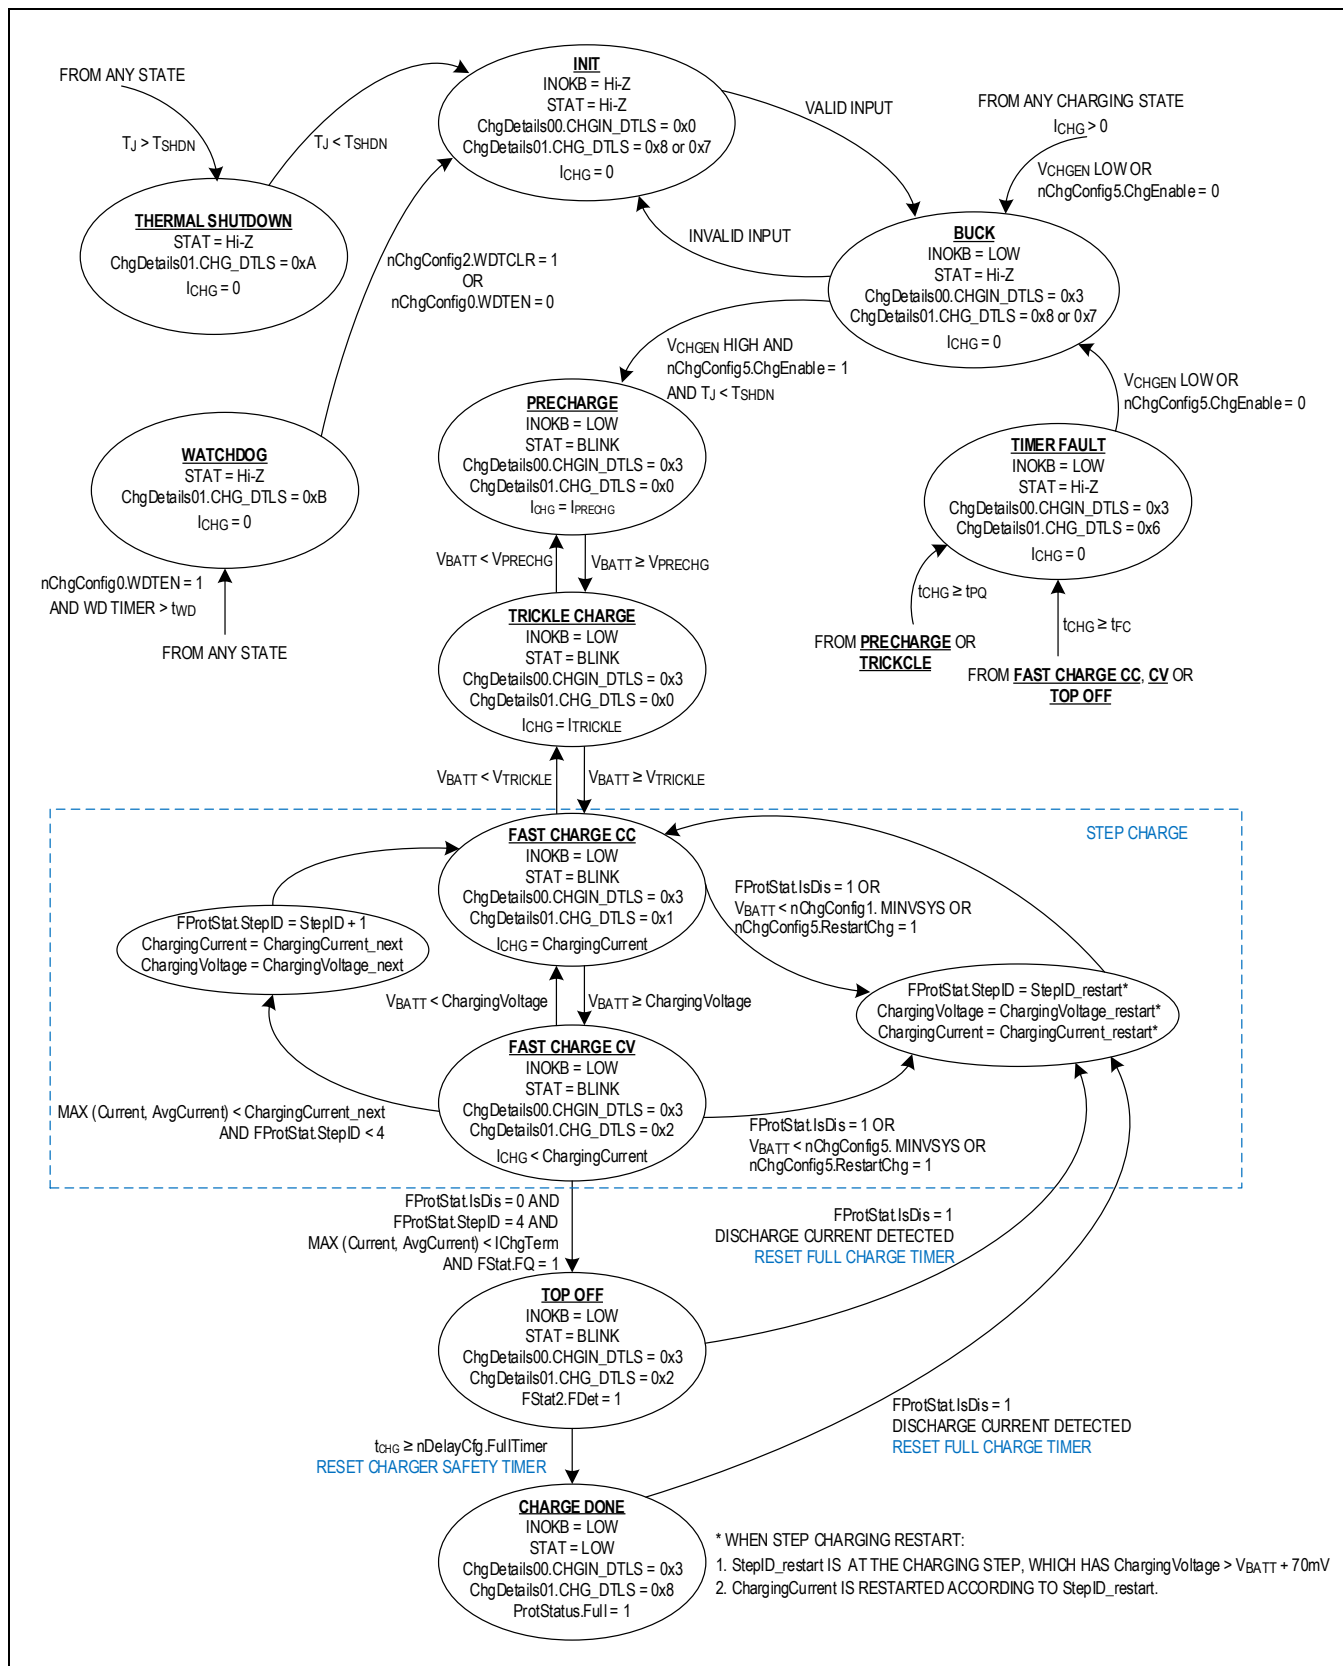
FROM ANY STATE

$T_J > T_{SHDN}$

$T_J < T_{SHDN}$

INIT
INOKB = Hi-Z
STAT = Hi-Z
ChgDetails00.CHGIN_DTLS = 0x0
ChgDetails01.CHG_DTLS = 0x8 or 0x7
$I_{CHG} = 0$

VALID INPUT

FROM ANY CHARGING STATE
$I_{CHG} > 0$

$V_{CHGEN}$ LOW OR
nChgConfig5.ChgEnable = 0

THERMAL SHUTDOWN
STAT = Hi-Z
ChgDetails01.CHG_DTLS = 0xA
$I_{CHG} = 0$

INVALID INPUT

BUCK
INOKB = LOW
STAT = Hi-Z
ChgDetails00.CHGIN_DTLS = 0x3
ChgDetails01.CHG_DTLS = 0x8 or 0x7
$I_{CHG} = 0$

nChgConfig2.WDTCLR = 1
OR
nChgConfig0.WDTEN = 0

$V_{CHGEN}$ HIGH AND
nChgConfig5.ChgEnable = 1
AND $T_J < T_{SHDN}$

PRECHARGE
INOKB = LOW
STAT = BLINK
ChgDetails00.CHGIN_DTLS = 0x3
ChgDetails01.CHG_DTLS = 0x0
$I_{CHG} = I_{PRECHG}$

$V_{CHGEN}$ LOW OR
nChgConfig5.ChgEnable = 0

WATCHDOG
STAT = Hi-Z
ChgDetails01.CHG_DTLS = 0xB
$I_{CHG} = 0$

TIMER FAULT
INOKB = LOW
STAT = Hi-Z
ChgDetails00.CHGIN_DTLS = 0x3
ChgDetails01.CHG_DTLS = 0x6
$I_{CHG} = 0$

$V_{BATT} < V_{PRECHG}$

$V_{BATT} \geq V_{PRECHG}$

nChgConfig0.WDTEN = 1
AND WD TIMER > $t_{WD}$

FROM ANY STATE

$t_{CHG} \geq t_{PQ}$

FROM PRECHARGE OR
TRICKLE

$t_{CHG} \geq t_{FC}$

FROM FAST CHARGE CC, CV OR
TOP OFF

TRICKLE CHARGE
INOKB = LOW
STAT = BLINK
ChgDetails00.CHGIN_DTLS = 0x3
ChgDetails01.CHG_DTLS = 0x0
$I_{CHG} = I_{TRICKLE}$

$V_{BATT} < V_{TRICKLE}$

$V_{BATT} \geq V_{TRICKLE}$

STEP CHARGE

FAST CHARGE CC
INOKB = LOW
STAT = BLINK
ChgDetails00.CHGIN_DTLS = 0x3
ChgDetails01.CHG_DTLS = 0x1
$I_{CHG}$ = ChargingCurrent

FProtStat.StepID = StepID + 1
ChargingCurrent = ChargingCurrent_next
ChargingVoltage = ChargingVoltage_next

FProtStat.IsDis = 1 OR
$V_{BATT}$ < nChgConfig1. MINVSYS OR
nChgConfig5.RestartChg = 1

FProtStat.StepID = StepID_restart*
ChargingVoltage = ChargingVoltage_restart*
ChargingCurrent = ChargingCurrent_restart*

$V_{BATT}$ < ChargingVoltage

$V_{BATT} \geq$ ChargingVoltage

FAST CHARGE CV
INOKB = LOW
STAT = BLINK
ChgDetails00.CHGIN_DTLS = 0x3
ChgDetails01.CHG_DTLS = 0x2
$I_{CHG}$ < ChargingCurrent

MAX (Current, AvgCurrent) < ChargingCurrent_next
AND FProtStat.StepID < 4

FProtStat.IsDis = 1 OR
$V_{BATT}$ < nChgConfig5. MINVSYS OR
nChgConfig5.RestartChg = 1

FProtStat.IsDis = 0 AND
FProtStat.StepID = 4 AND
MAX (Current, AvgCurrent) < IChgTerm
AND FStat.FQ = 1

FProtStat.IsDis = 1
DISCHARGE CURRENT DETECTED
RESET FULL CHARGE TIMER

TOP OFF
INOKB = LOW
STAT = BLINK
ChgDetails00.CHGIN_DTLS = 0x3
ChgDetails01.CHG_DTLS = 0x2
FStat2.FDet = 1

FProtStat.IsDis = 1
DISCHARGE CURRENT DETECTED
RESET FULL CHARGE TIMER

$t_{CHG} \geq$ nDelayCfg.FullTimer
RESET CHARGER SAFETY TIMER

CHARGE DONE
INOKB = LOW
STAT = LOW
ChgDetails00.CHGIN_DTLS = 0x3
ChgDetails01.CHG_DTLS = 0x8
ProtStatus.Full = 1

* WHEN STEP CHARGING RESTART:
1. StepID_restart IS AT THE CHARGING STEP, WHICH HAS ChargingVoltage > $V_{BATT}$ + 70mV
2. ChargingCurrent IS RESTARTED ACCORDING TO StepID_restart.